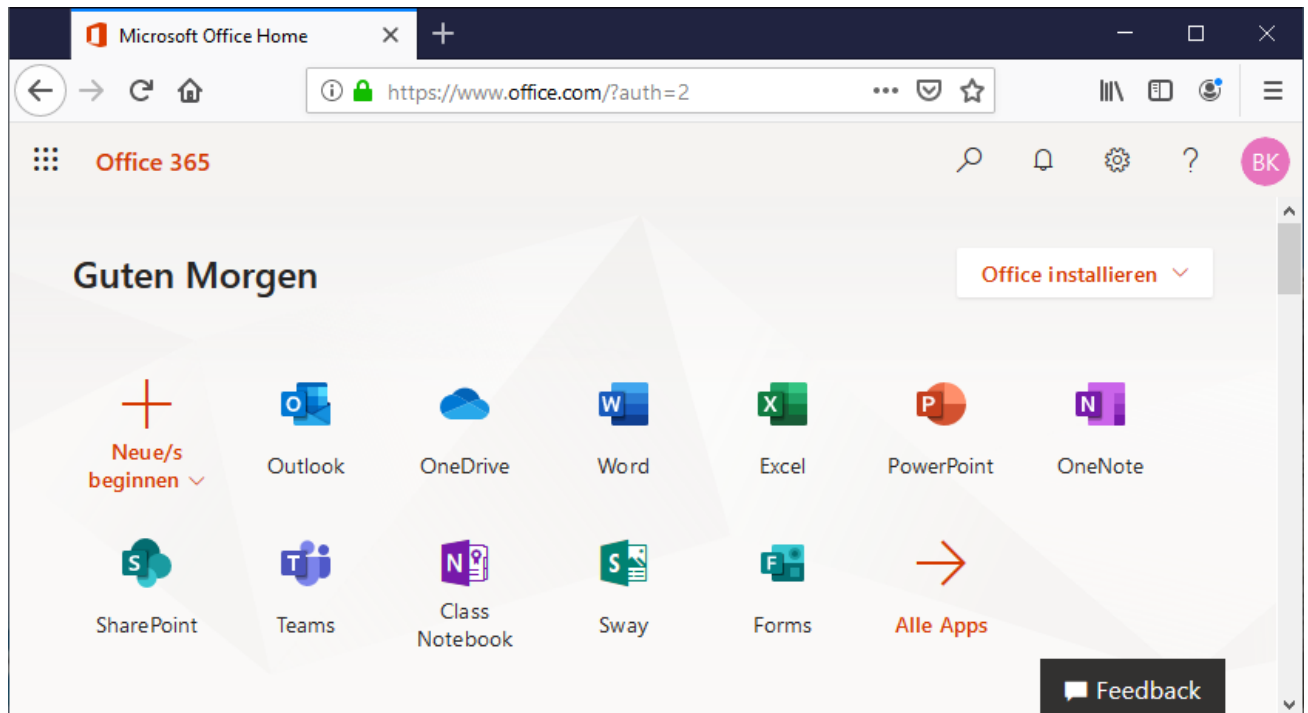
Microsoft Office Home

https://www.office.com/?auth=2

Office 365

BK

Guten Morgen

Office installieren

Neue/s beginnen

O Outlook

OneDrive

W Word

X Excel

P PowerPoint

N OneNote

S SharePoint

T Teams

N Class Notebook

S Sway

F Forms

Alle Apps

Feedback